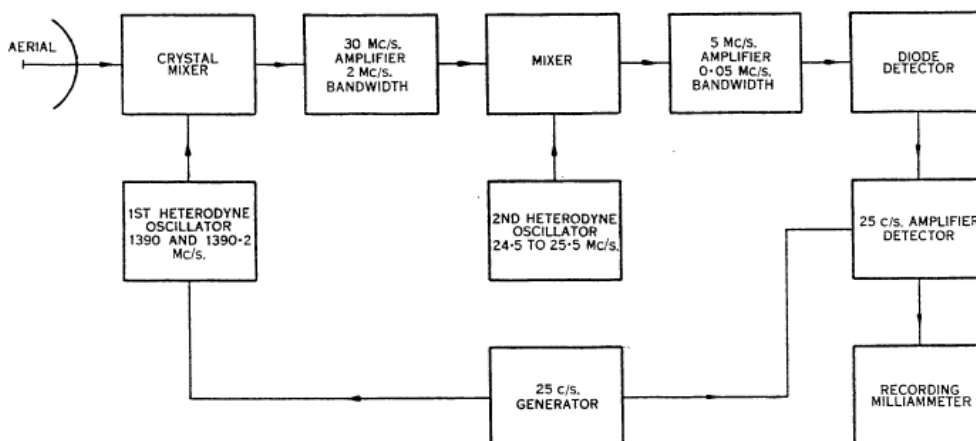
AERIAL

CRYSTAL MIXER

30 Mc/s. AMPLIFIER 2 Mc/s. BANDWIDTH

MIXER

5 Mc/s. AMPLIFIER 0·05 Mc/s. BANDWIDTH

DIODE DETECTOR

1ST HETERODYNE OSCILLATOR 1390 AND 1390·2 Mc/s.

2ND HETERODYNE OSCILLATOR 24·5 TO 25·5 Mc/s.

25 c/s. AMPLIFIER DETECTOR

25 c/s. GENERATOR

RECORDING MILLIAMMETER